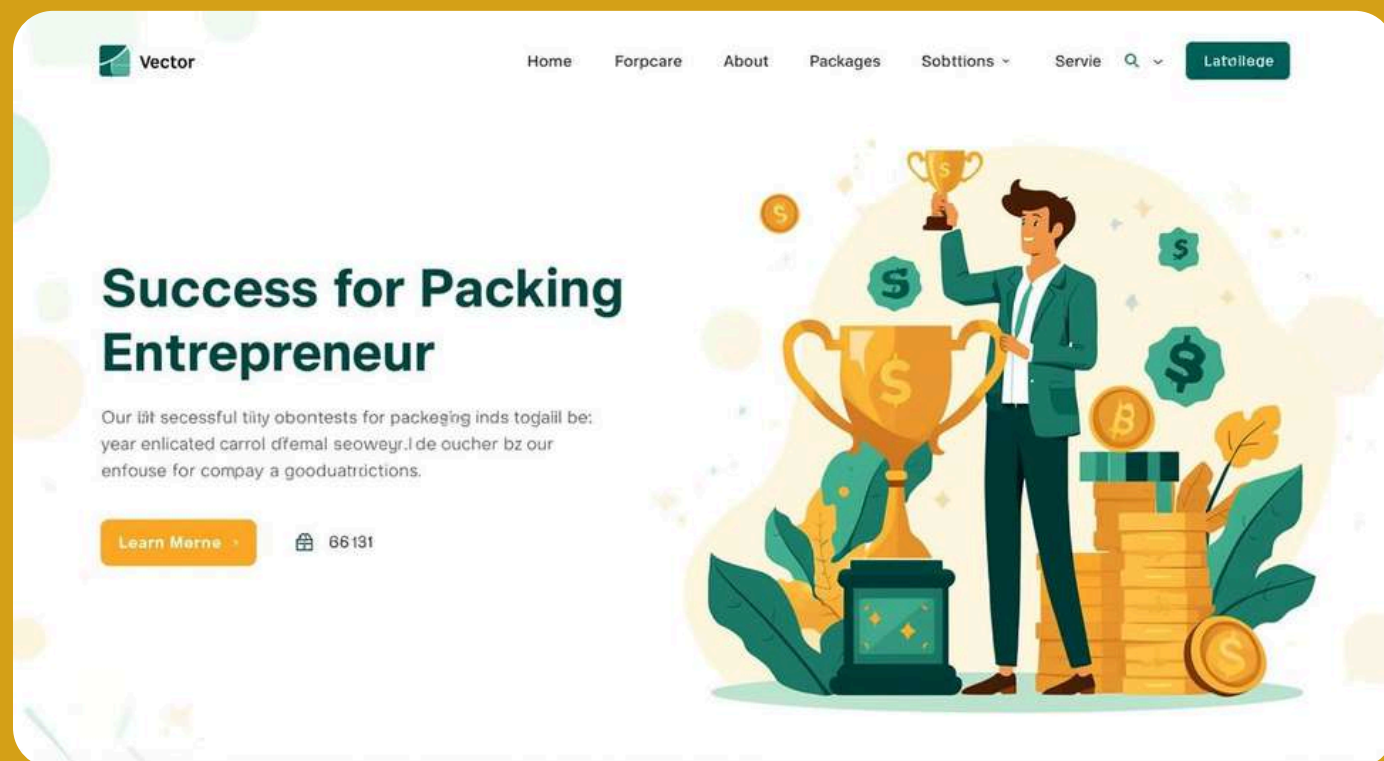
Vector

Home Forpcare About Packages Sobttions Servie

Latoilege

Success for Packing Entrepreneur

Our lit secessful tiity obontests for packeging inds togaill be: year enlicated carrol dfemal seoweyr.l de oucher bz our enfouse for compay a gooduatrictions.

Learn Merne

66131

$

$

$

$

$

$

$

B

$